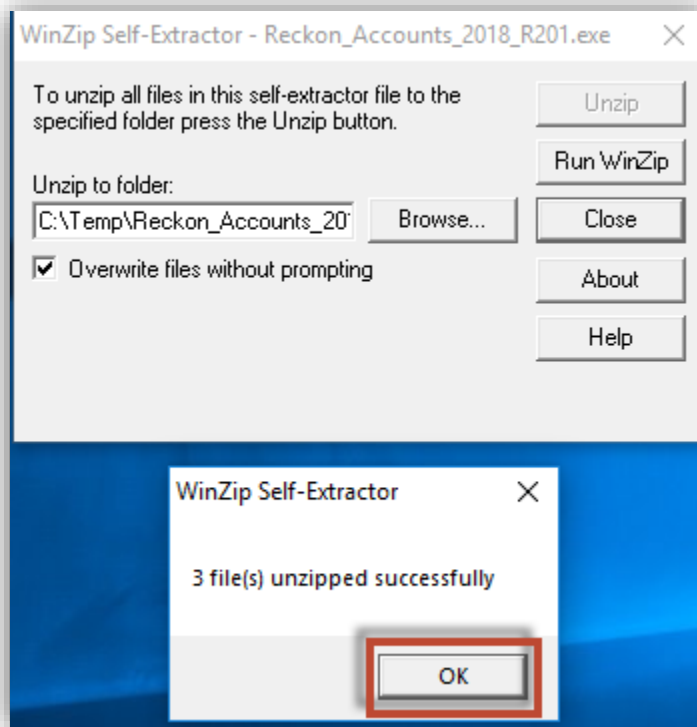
WinZip Self-Extractor - Reckon_Accounts_2018_R201.exe
X

To unzip all files in this self-extractor file to the specified folder press the Unzip button.

Unzip

Run WinZip

Unzip to folder:

C:\Temp\Reckon_Accounts_20

Browse...

Close

☑ Overwrite files without prompting

About

Help

WinZip Self-Extractor
X

3 file(s) unzipped successfully

OK